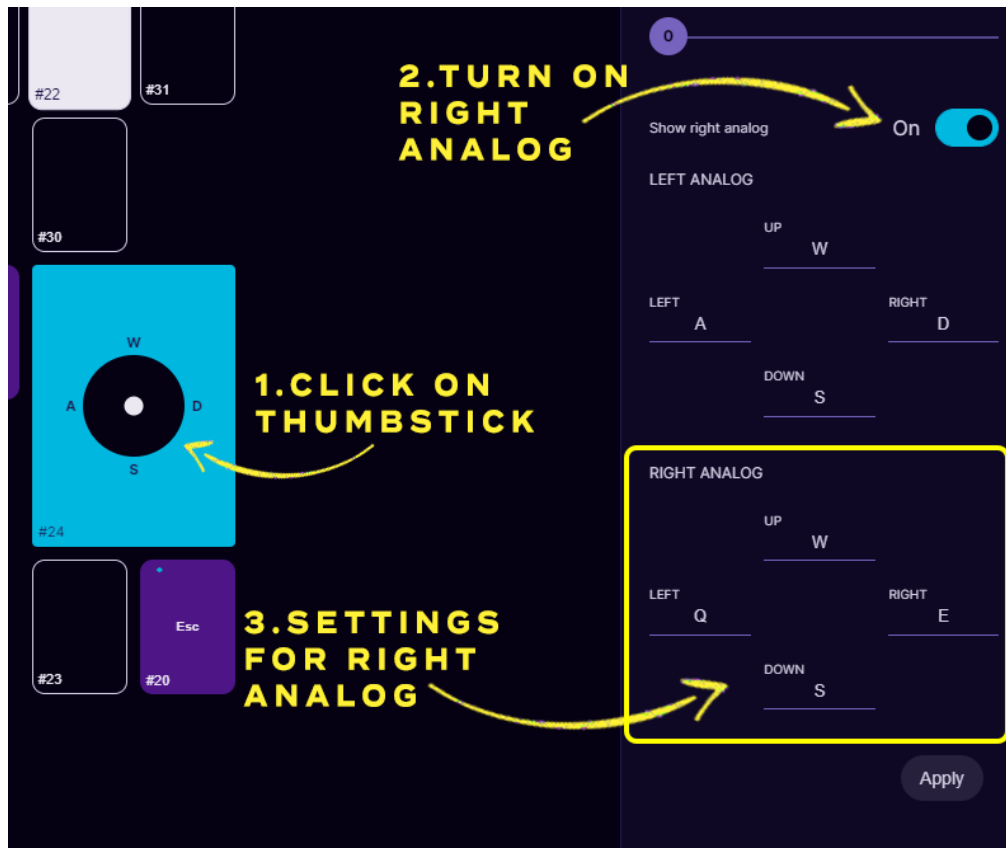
#22
#31
#30
W
A
D
S
#24
#23
Esc
#20

0

2.TURN ON RIGHT ANALOG

Show right analog
On

LEFT ANALOG
UP
W
LEFT
A
RIGHT
D
DOWN
S

1.CLICK ON THUMBSTICK

RIGHT ANALOG
UP
W
LEFT
Q
RIGHT
E
DOWN
S

3.SETTINGS FOR RIGHT ANALOG

Apply